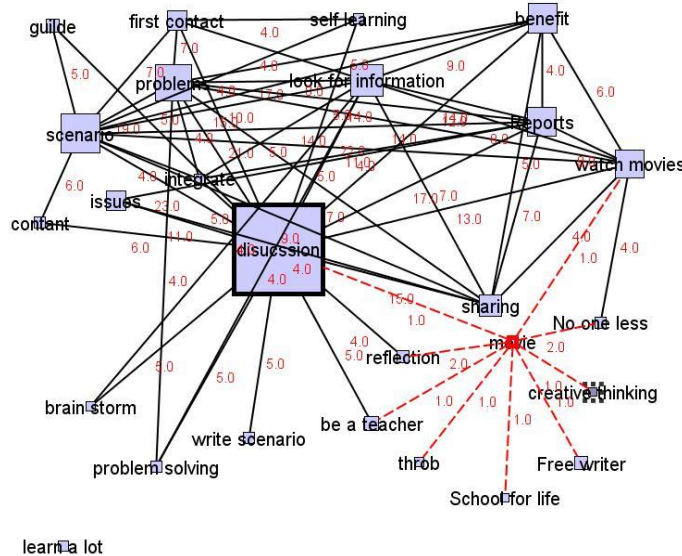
guide
first contact
self learning
benefit
7.0
4.0
5.0
4.0
5.0
9.0
7.0
problems
look for information
4.0
6.0
scenario
reports
watch movies
issues
integrate
content
6.0
23.0
11.0
6.0
4.0
discussion
9.0
4.0
4.0
17.0
7.0
13.0
7.0
4.0
1.0
4.0
sharing
15.0
1.0
No one less
movie
2.0
4.0
5.0
reflection
2.0
5.0
5.0
5.0
brain storm
creative thinking
1.0
1.0
1.0
1.0
be a teacher
write scenario
problem solving
throb
Free writer
School for life
learn a lot